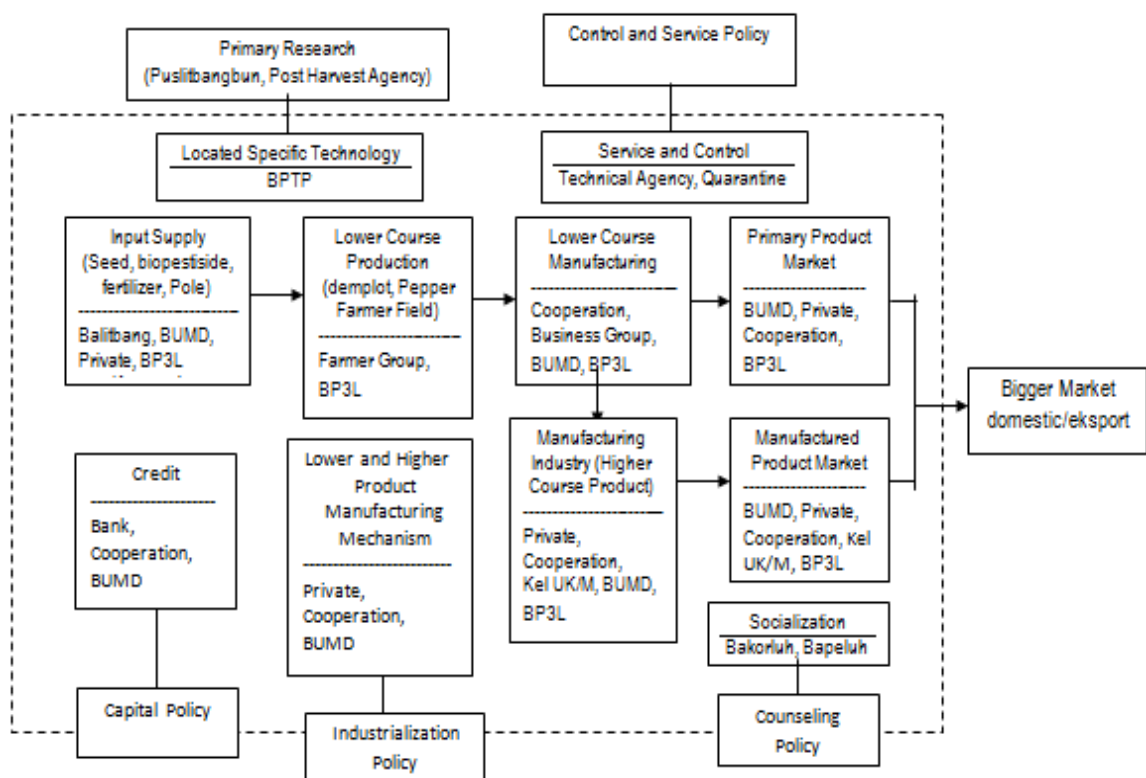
Primary Research (Puslitbangbun, Post Harvest Agency)

Control and Service Policy

Located Specific Technology
BPTP

Service and Control
Technical Agency, Quarantine

Input Supply (Seed, biopestiside, fertilizer, Pole)
Balitbang, BUMD, Private, BP3L

Lower Course Production (demplot, Pepper Farmer Field)
Farmer Group, BP3L

Lower Course Manufacturing
Cooperation, Business Group, BUMD, BP3L

Primary Product Market
BUMD, Private, Cooperation, BP3L

Bigger Market domestic/eksport

Credit
Bank, Cooperation, BUMD

Lower and Higher Product Manufacturing Mechanism
Private, Cooperation, BUMD

Manufacturing Industry (Higher Course Product)
Private, Cooperation, Kel UK/M, BUMD, BP3L

Manufactured Product Market
BUMD, Private, Cooperation, Kel UK/M, BP3L

Socialization
Bakorluh, Bapeluh

Capital Policy

Industrialization Policy

Counseling Policy